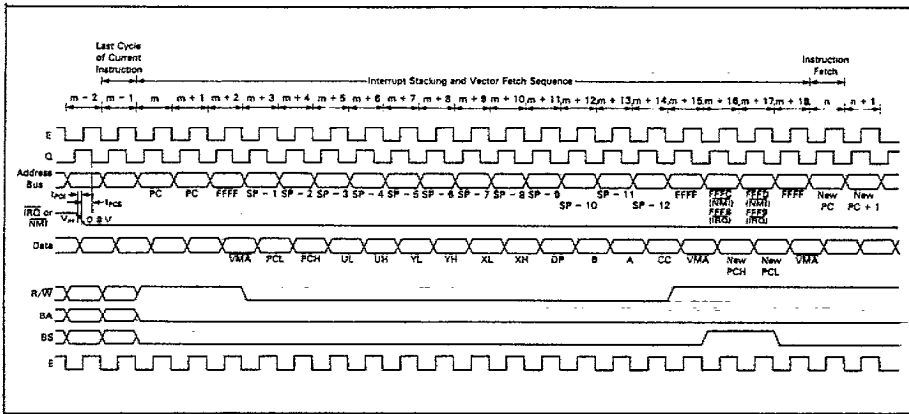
Last Cycle of Current Instruction

Interrupt Stacking and Vector Fetch Sequence

Instruction Fetch

m − 2 m − 1 m m + 1 m + 2 m + 3 m + 4 m + 5 m + 6 m + 7 m + 8 m + 9 m + 10 m + 11 m + 12 m + 13 m + 14 m + 15 m + 16 m + 17 m + 18 n n + 1

E

Q

Address Bus

PC PC FFFF SP − 1 SP − 2 SP − 3 SP − 4 SP − 5 SP − 6 SP − 7 SP − 8 SP − 9 SP − 10 SP − 11 SP − 12 FFFF FFFC (NMI) FFF8 (IRQ) FFFD (NMI) FFF9 (IRQ) FFFF New PC New PC + 1

$t_{PCS}$ $t_{PCS}$

$\overline{IRQ}$ or $\overline{NMI}$

$V_{IH}$ 0.8 V

Data

VMA PCL PCH UL UH YL YH XL XH DP B A CC VMA New PCH New PCL VMA

R/$\overline{W}$

BA

BS

E